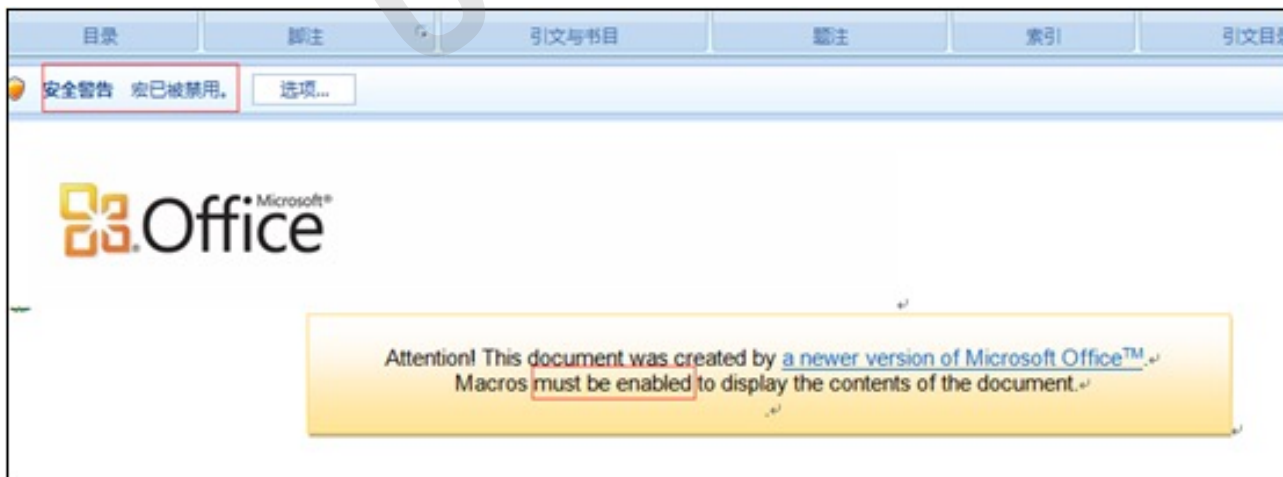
目录 脚注 引文与书目 题注 索引 引文目录

安全警告 宏已被禁用。 选项...

Microsoft® Office

Attention! This document was created by a newer version of Microsoft Office™.
Macros must be enabled to display the contents of the document.